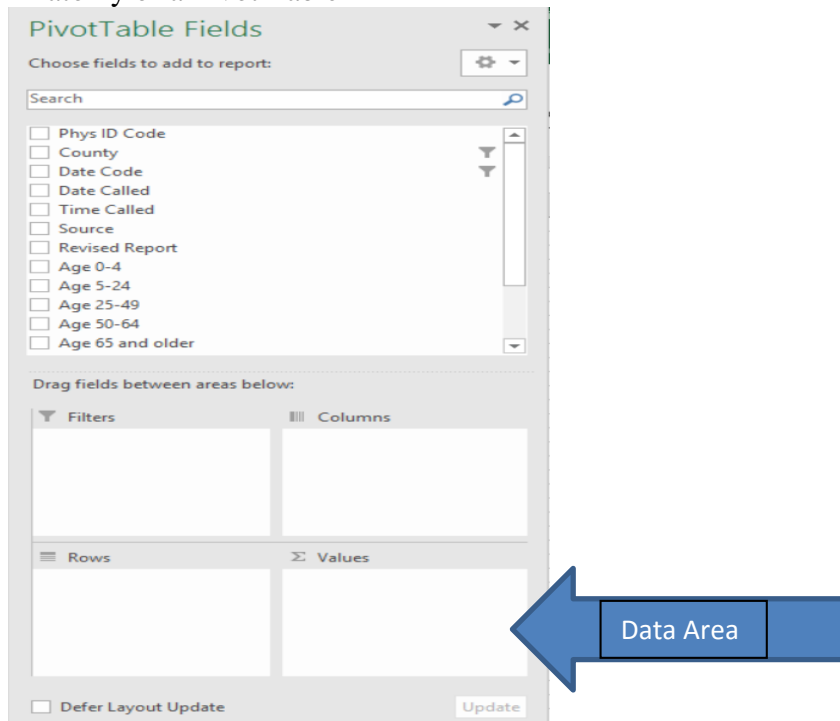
PivotTable Fields

Choose fields to add to report:

Search

Phys ID Code
County
Date Code
Date Called
Time Called
Source
Revised Report
Age 0-4
Age 5-24
Age 25-49
Age 50-64
Age 65 and older

Drag fields between areas below:

Filters

Columns

Rows

Σ Values

Data Area

Defer Layout Update

Update